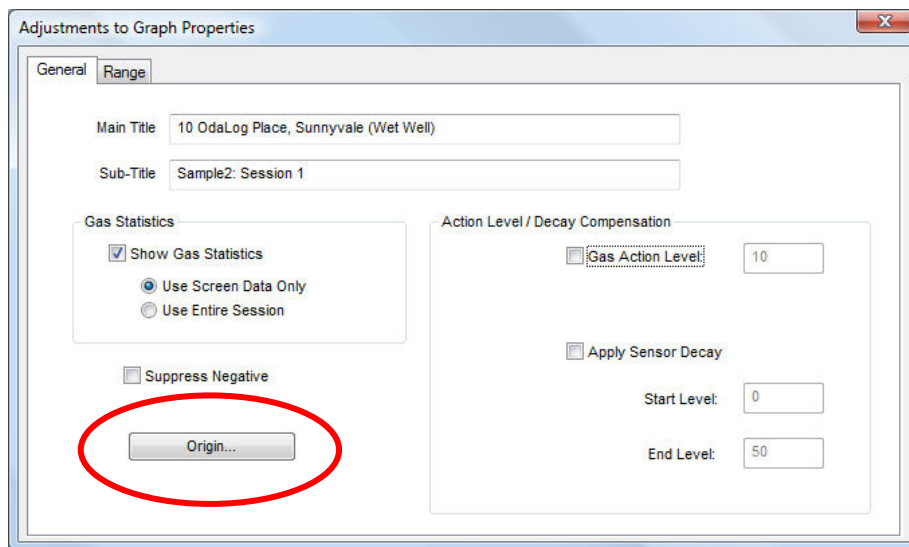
Adjustments to Graph Properties

General | Range

Main Title: 10 OdaLog Place, Sunnyvale (Wet Well)

Sub-Title: Sample2: Session 1

Gas Statistics

Show Gas Statistics

Use Screen Data Only

Use Entire Session

Suppress Negative

Origin...

Action Level / Decay Compensation

Gas Action Level: 10

Apply Sensor Decay

Start Level: 0

End Level: 50